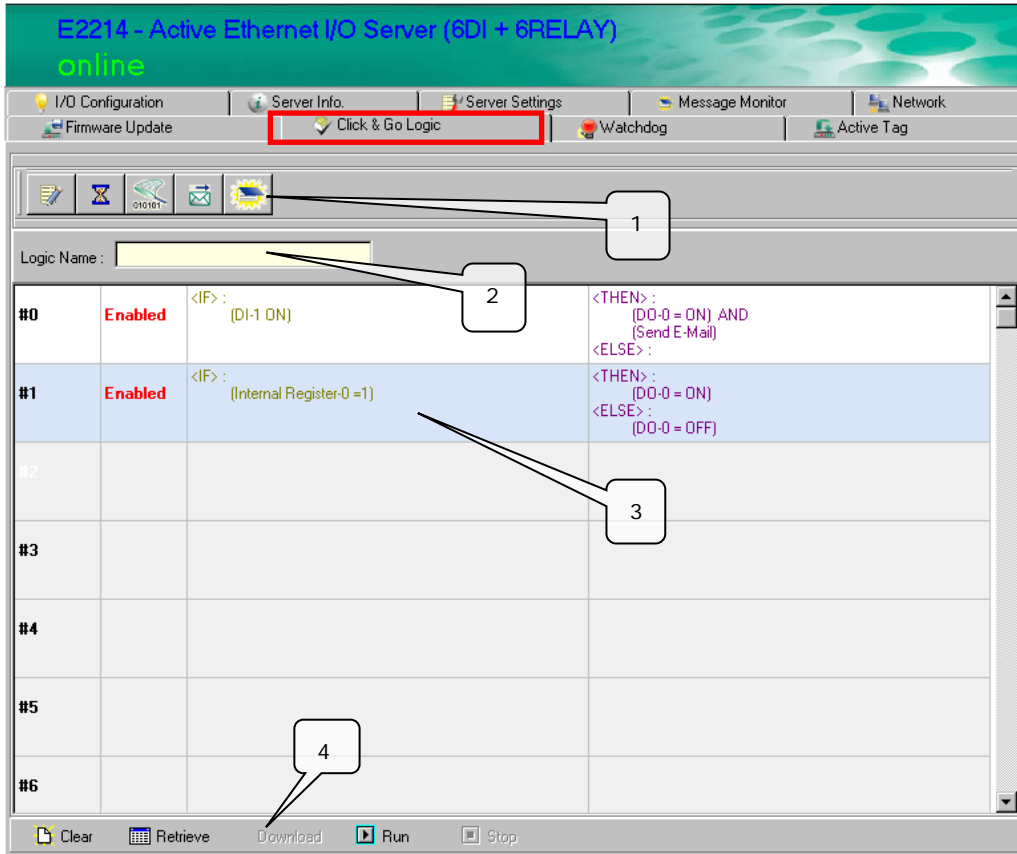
E2214 - Active Ethernet I/O Server (6DI + 6RELAY)
online

I/O Configuration | Server Info. | Server Settings | Message Monitor | Network
Firmware Update | Click & Go Logic | Watchdog | Active Tag

010101

1

Logic Name :

2

| #0 | Enabled | <IF> : (DI-1 ON) | <THEN> : (DO-0 = ON) AND (Send E-Mail) <ELSE> : |
|---|---|---|---|
| #1 | Enabled | <IF> : (Internal Register-0 =1) | <THEN> : (DO-0 = ON) <ELSE> : (DO-0 = OFF) |
| #2 | | | |
| #3 | | | |
| #4 | | | |
| #5 | | | |
| #6 | | | |

3

4

Clear Retrieve Download Run Stop